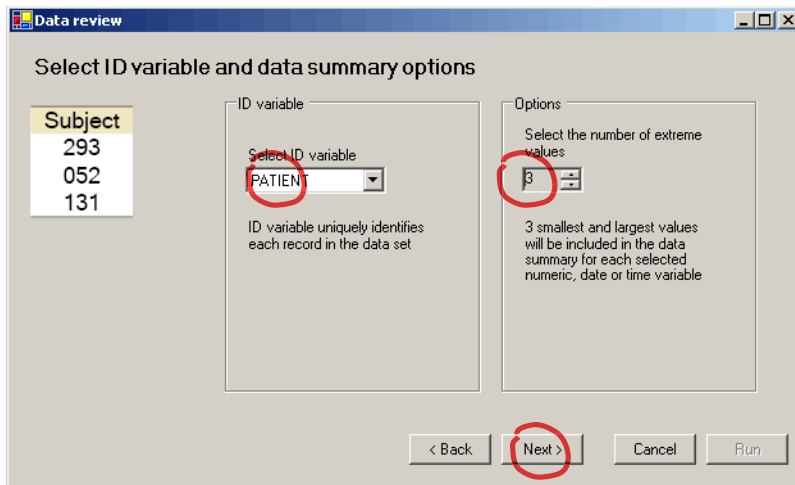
Data review

Select ID variable and data summary options

| Subject |
|---|
| 293 |
| 052 |
| 131 |

ID variable

Select ID variable
PATIENT

ID variable uniquely identifies each record in the data set

Options

Select the number of extreme values
3

3 smallest and largest values will be included in the data summary for each selected numeric, date or time variable

< Back
Next >
Cancel
Run